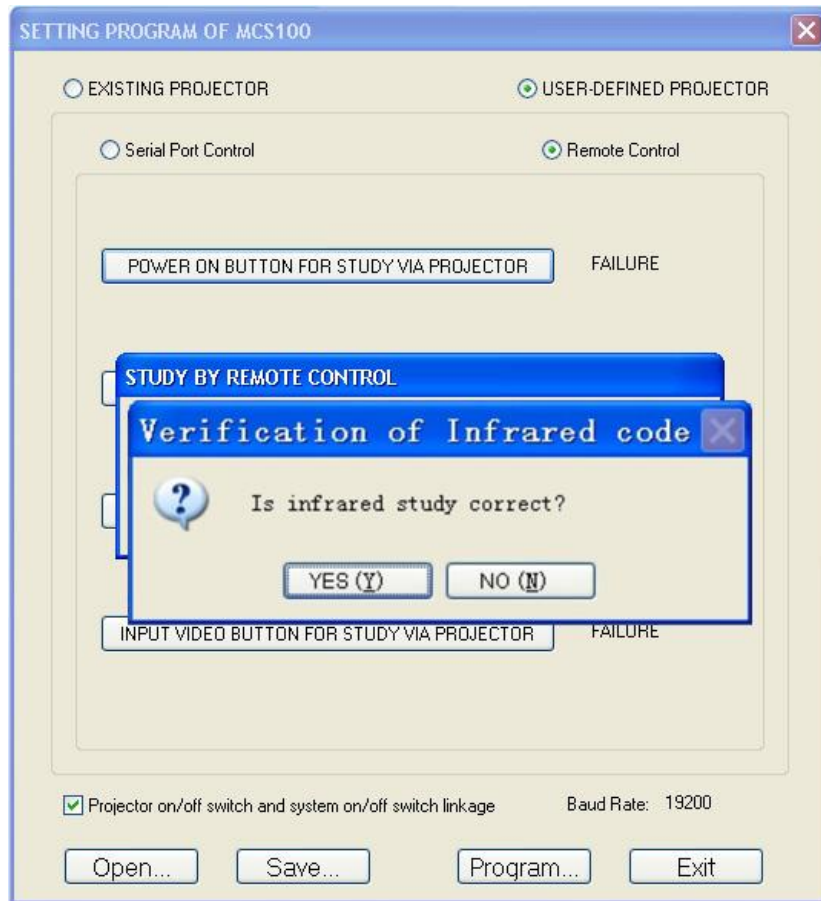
SETTING PROGRAM OF MCS100

EXISTING PROJECTOR

USER-DEFINED PROJECTOR

Serial Port Control

Remote Control

POWER ON BUTTON FOR STUDY VIA PROJECTOR

FAILURE

STUDY BY REMOTE CONTROL

Verification of Infrared code

Is infrared study correct?

YES (Y)

NO (N)

INPUT VIDEO BUTTON FOR STUDY VIA PROJECTOR

FAILURE

Projector on/off switch and system on/off switch linkage

Baud Rate: 19200

Open...

Save...

Program...

Exit